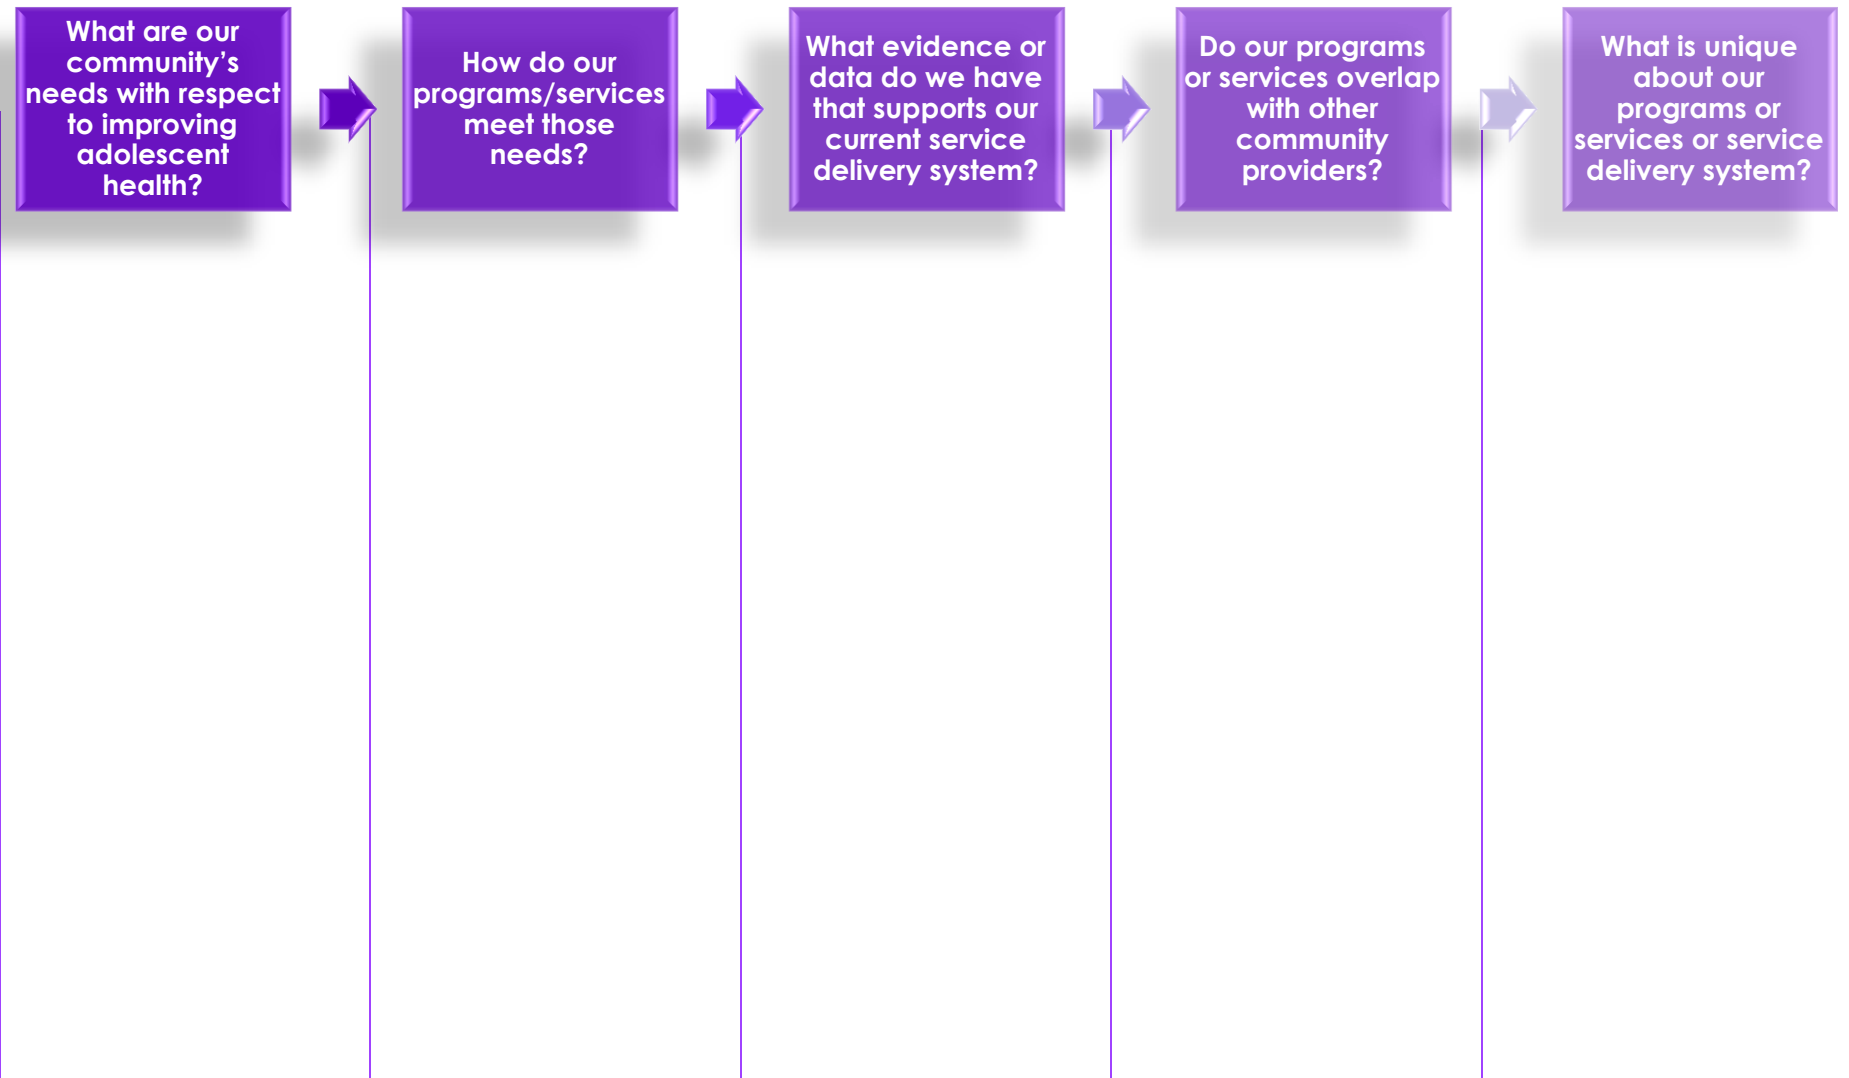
What are our community's needs with respect to improving adolescent health?

How do our programs/services meet those needs?

What evidence or data do we have that supports our current service delivery system?

Do our programs or services overlap with other community providers?

What is unique about our programs or services or service delivery system?